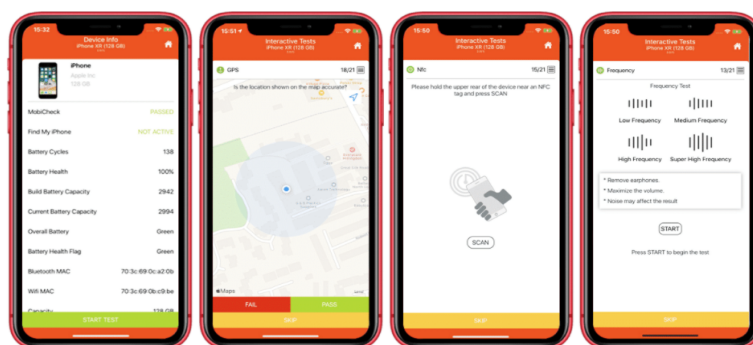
15:32

Device Info
iPhone XR (128 GB)

iPhone
Apple Inc.
128 GB

MobiCheck PASSED
Find My iPhone NOT ACTIVE
Battery Cycles 138
Battery Health 100%
Build Battery Capacity 2942
Current Battery Capacity 2994
Overall Battery Green
Battery Health Flag Green
Bluetooth MAC 70:3c:69:0c:a2:0b
Wifi MAC 70:3c:69:0b:c9:be
Capacity 128 GB

START TEST

15:51

Interactive Tests
iPhone XR (128 GB)

GPS 18/21

Is the location shown on the map accurate?

Maps

FAIL
PASS
SKIP

15:50

Interactive Tests
iPhone XR (128 GB)

Nfc 15/21

Please hold the upper rear of the device near an NFC tag and press SCAN

SCAN

SKIP

15:50

Interactive Tests
iPhone XR (128 GB)

Frequency 13/21

Frequency Test

Low Frequency
Medium Frequency
High Frequency
Super High Frequency

* Remove earphones.
* Maximize the volume.
* Noise may affect the result

START

Press START to begin the test

SKIP